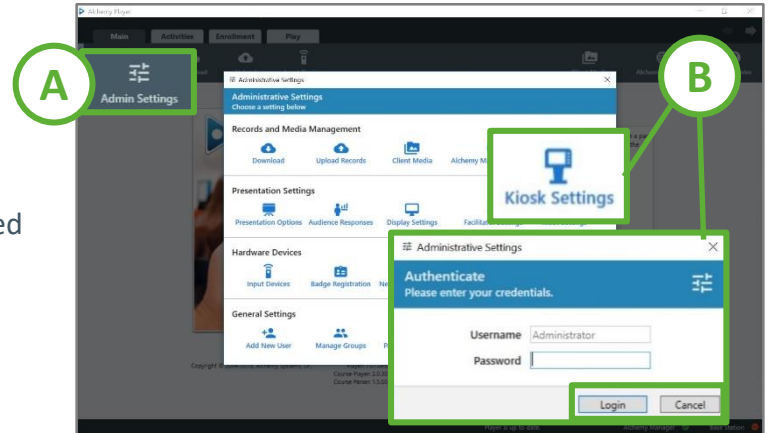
Alchemy Player

Main Activities Enrollment Play

A

Admin Settings

Administrative Settings

Administrative Settings
Choose a setting below

Records and Media Management

Download Upload Records Client Media Alchemy M

Presentation Settings

Presentation Options Audience Responses Display Settings Facilitat

Hardware Devices

Input Devices Badge Registration Ne

General Settings

Add New User Manage Groups P

B

Kiosk Settings

Administrative Settings

Authenticate
Please enter your credentials.

Username Administrator

Password

Login Cancel

ed

Player is up to date.